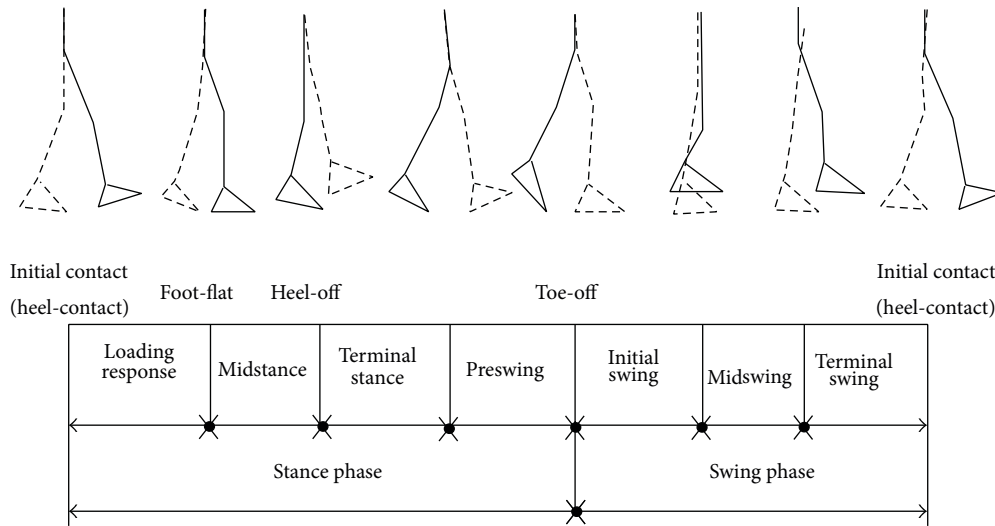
Initial contact (heel-contact)

Foot-flat

Heel-off

Toe-off

Initial contact (heel-contact)

Loading response

Midstance

Terminal stance

Preswing

Initial swing

Midswing

Terminal swing

Stance phase

Swing phase